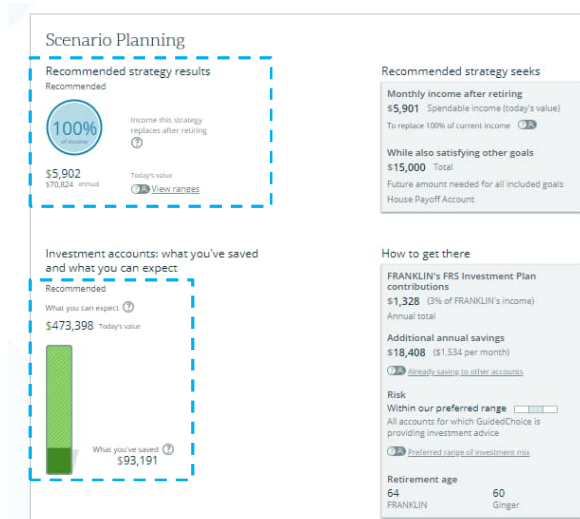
Scenario Planning

Recommended strategy results

Recommended

100%
of income

Income this strategy replaces after retiring
?

$5,902
$70,824 annual

Today's value

View ranges

Recommended strategy seeks

Monthly income after retiring
$5,901 Spendable income (today's value)
To replace 100% of current income

While also satisfying other goals
$15,000 Total
Future amount needed for all included goals
House Payoff Account

Investment accounts: what you've saved and what you can expect

Recommended

What you can expect ?
$473,398 Today's value

What you've saved ?
$93,191

How to get there

FRANKLIN's FRS Investment Plan contributions
$1,328 (3% of FRANKLIN's income)
Annual total

Additional annual savings
$18,408 ($1,534 per month)

Already saving to other accounts

Risk
Within our preferred range
All accounts for which GuidedChoice is providing investment advice

Preferred range of investment mix

Retirement age
64 60
FRANKLIN Ginger